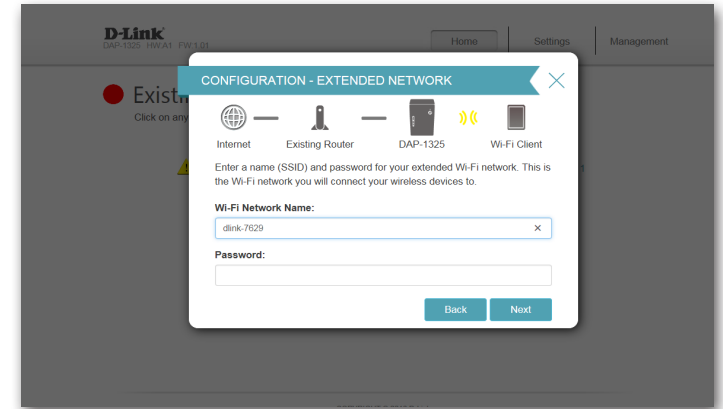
D-Link
DAP-1325 HW:A1 FW:1.01

Home
Settings
Management

Existi
Click on any

CONFIGURATION - EXTENDED NETWORK

Internet
Existing Router
DAP-1325
Wi-Fi Client

Enter a name (SSID) and password for your extended Wi-Fi network. This is the Wi-Fi network you will connect your wireless devices to.

Wi-Fi Network Name:
dlink-7629

Password:

Back
Next